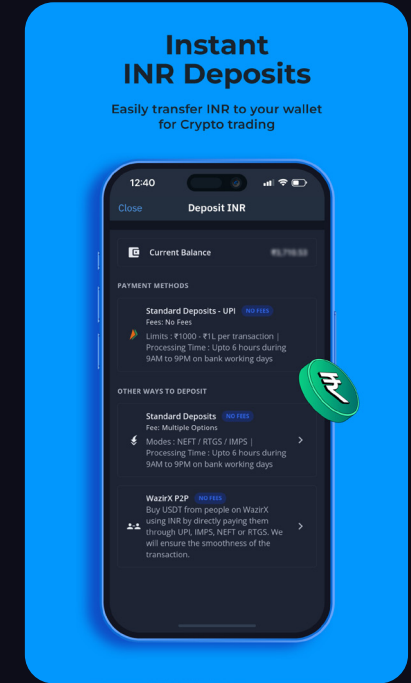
Instant INR Deposits

Easily transfer INR to your wallet for Crypto trading

12:40

Close Deposit INR

Current Balance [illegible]

PAYMENT METHODS

Standard Deposits - UPI NO FEES
Fees: No Fees

Limits : ₹1000 - ₹1L per transaction | Processing Time : Upto 6 hours during 9AM to 9PM on bank working days

OTHER WAYS TO DEPOSIT

Standard Deposits NO FEES
Fee: Multiple Options

Modes : NEFT / RTGS / IMPS | Processing Time : Upto 6 hours during 9AM to 9PM on bank working days

WazirX P2P NO FEES
Buy USDT from people on WazirX using INR by directly paying them through UPI, IMPS, NEFT or RTGS. We will ensure the smoothness of the transaction.